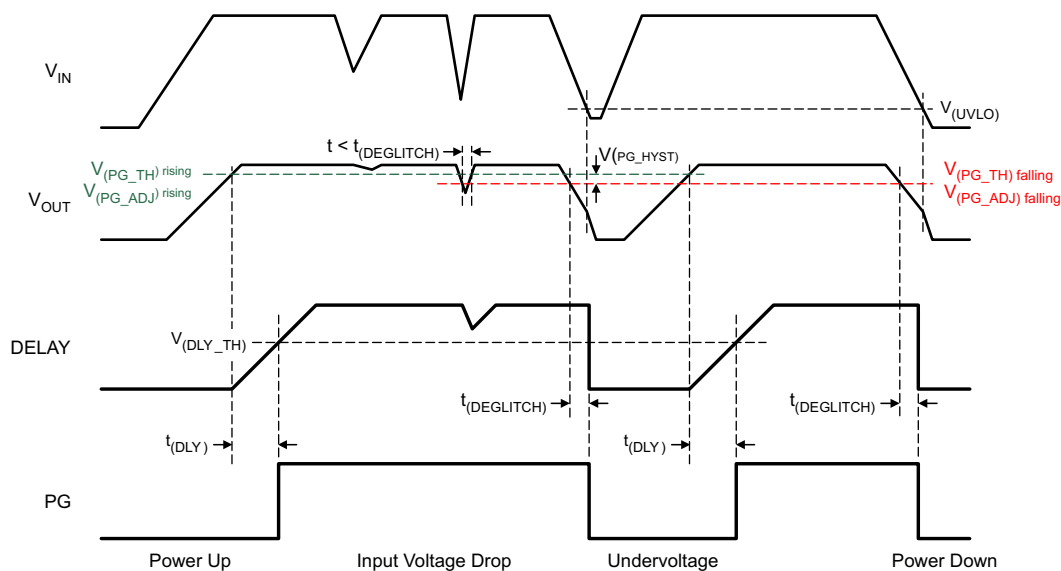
$V_{IN}$

$V_{(UVLO)}$

$t < t_{(DEGLITCH)}$

$V_{(PG\_TH)}$ rising
$V_{(PG\_ADJ)}$ rising

$V(_{PG\_HYST})$

$V_{(PG\_TH)}$ falling
$V_{(PG\_ADJ)}$ falling

$V_{OUT}$

DELAY

$V_{(DLY\_TH)}$

$t_{(DEGLITCH)}$

$t_{(DEGLITCH)}$

$t_{(DLY)}$

$t_{(DLY)}$

PG

Power Up

Input Voltage Drop

Undervoltage

Power Down